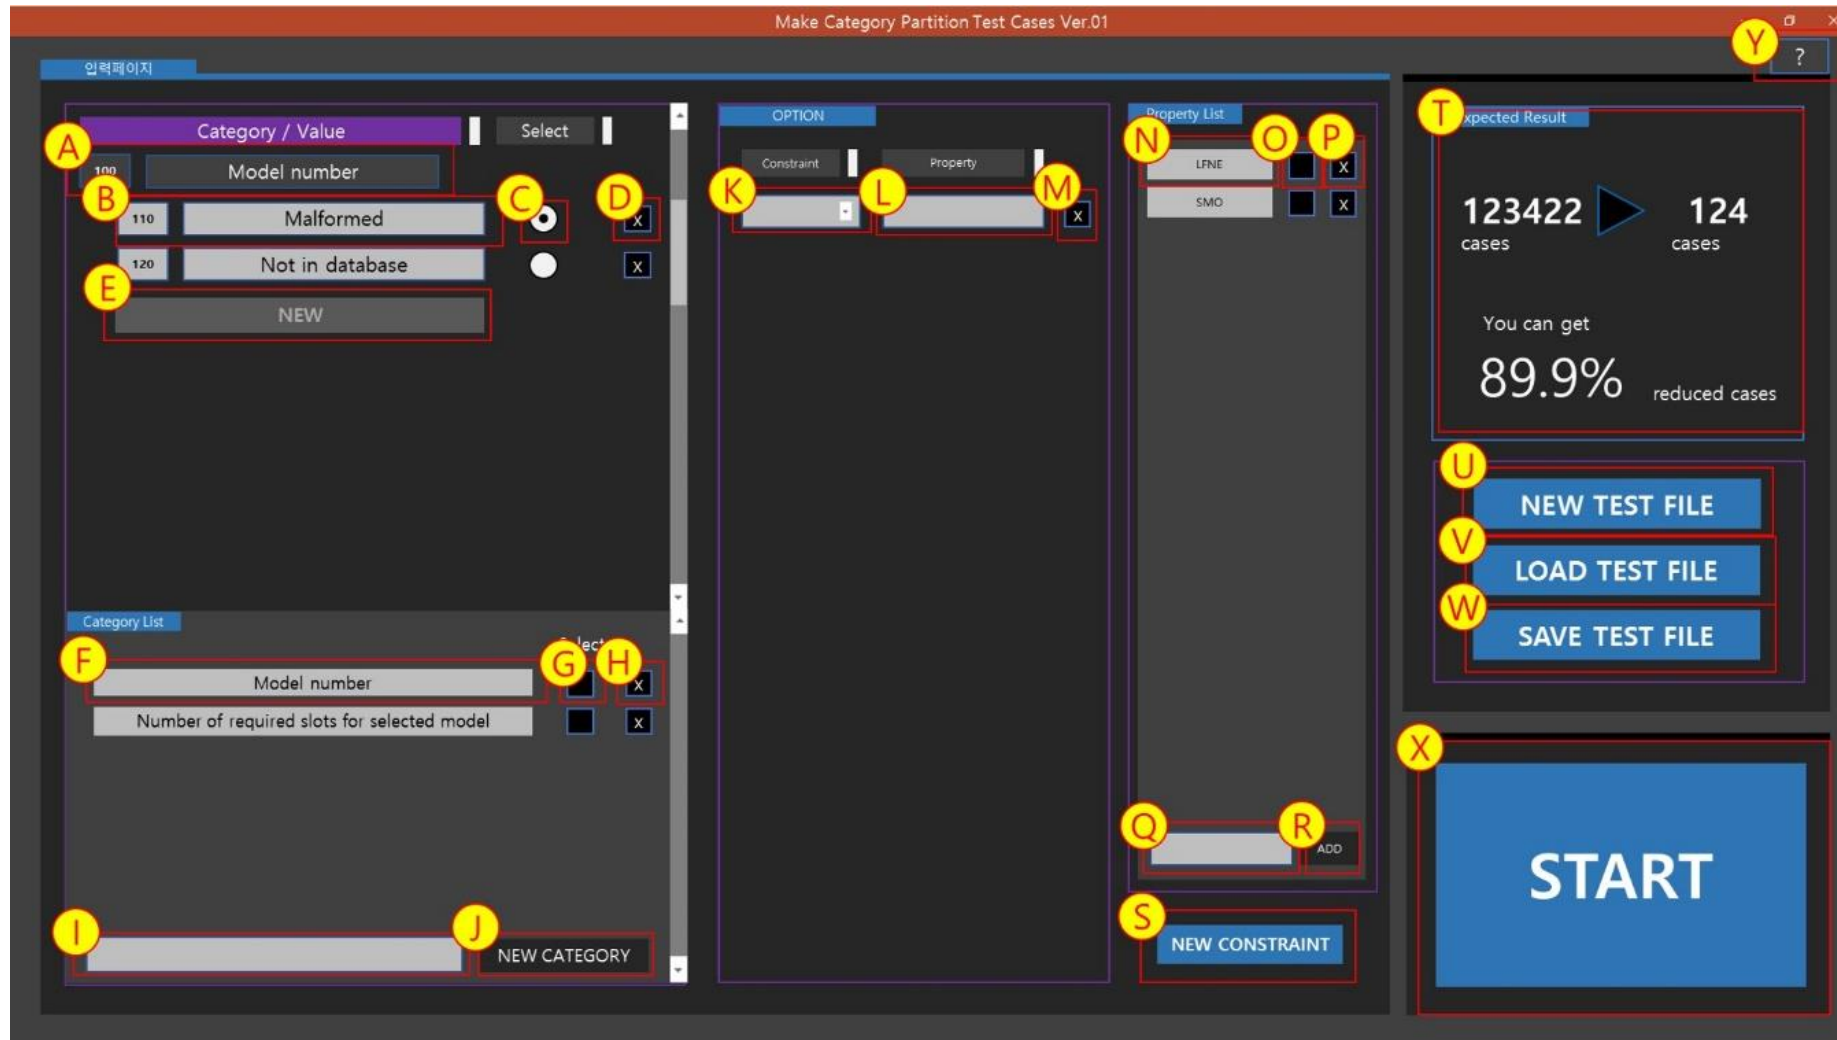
Make Category Partition Test Cases Ver.01

입력페이지

Y ?

Category / Value

Select

A

100 Model number

B

110 Malformed

C

D

X

120 Not in database

X

E

NEW

Category List

Select

F

Model number

G

H

X

Number of required slots for selected model

X

I

J

NEW CATEGORY

OPTION

Constraint

Property

K

L

M

X

Property List

N

O

P

LFNE

X

SMO

X

Q

R

ADD

S

NEW CONSTRAINT

T

Expected Result

123422 cases

124 cases

You can get

89.9%

reduced cases

U

NEW TEST FILE

V

LOAD TEST FILE

W

SAVE TEST FILE

X

START